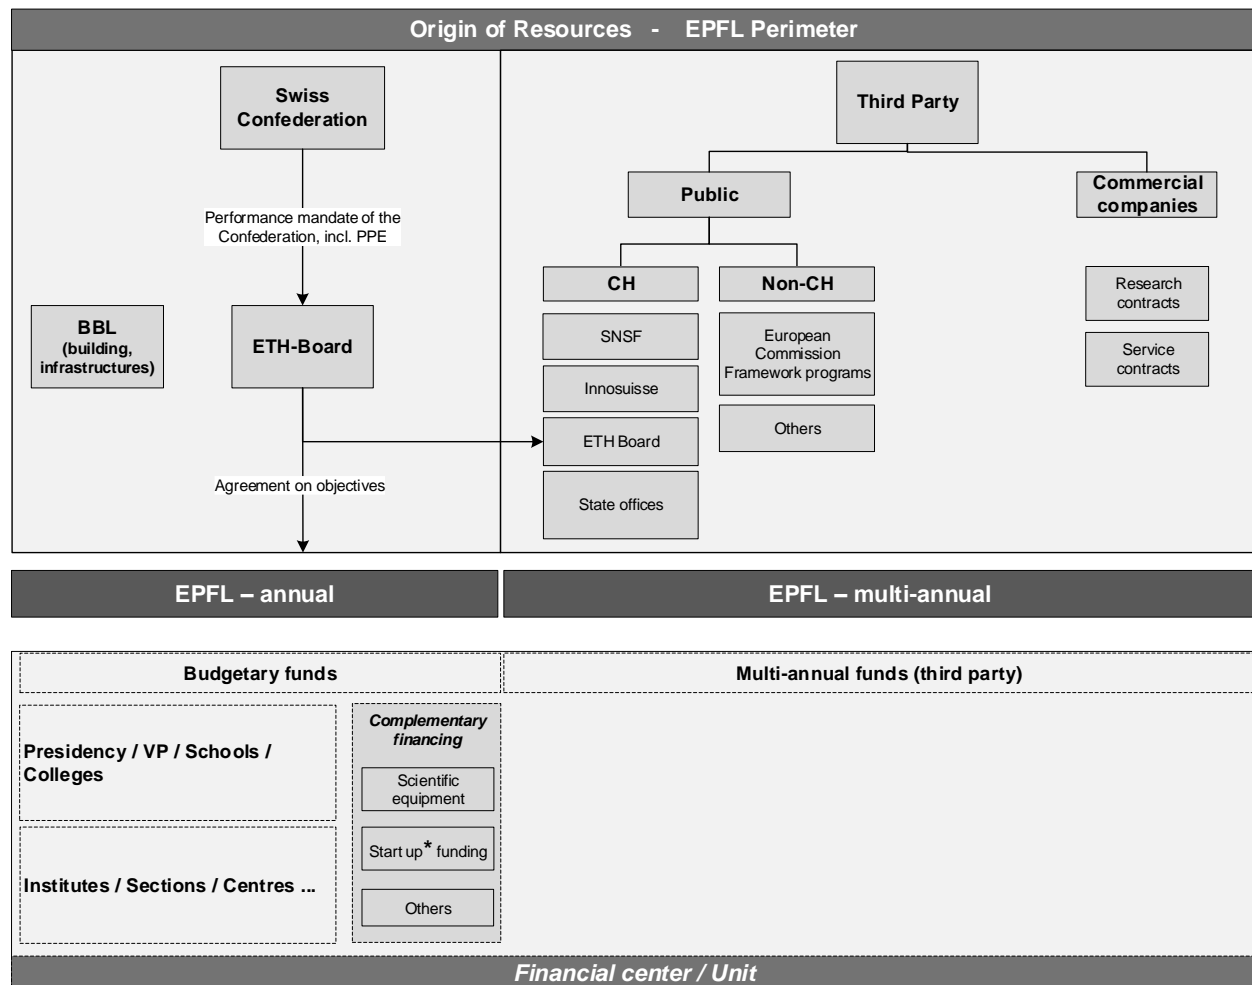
Origin of Resources - EPFL Perimeter

Swiss Confederation

Performance mandate of the Confederation, incl. PPE

BBL (building, infrastructures)

ETH-Board

Agreement on objectives

Third Party

Public

Commercial companies

CH

Non-CH

SNSF

Innosuisse

ETH Board

State offices

European Commission Framework programs

Others

Research contracts

Service contracts

EPFL – annual

EPFL – multi-annual

Budgetary funds

Multi-annual funds (third party)

Presidency / VP / Schools / Colleges

Institutes / Sections / Centres ...

Complementary financing

Scientific equipment

Start up* funding

Others

Financial center / Unit